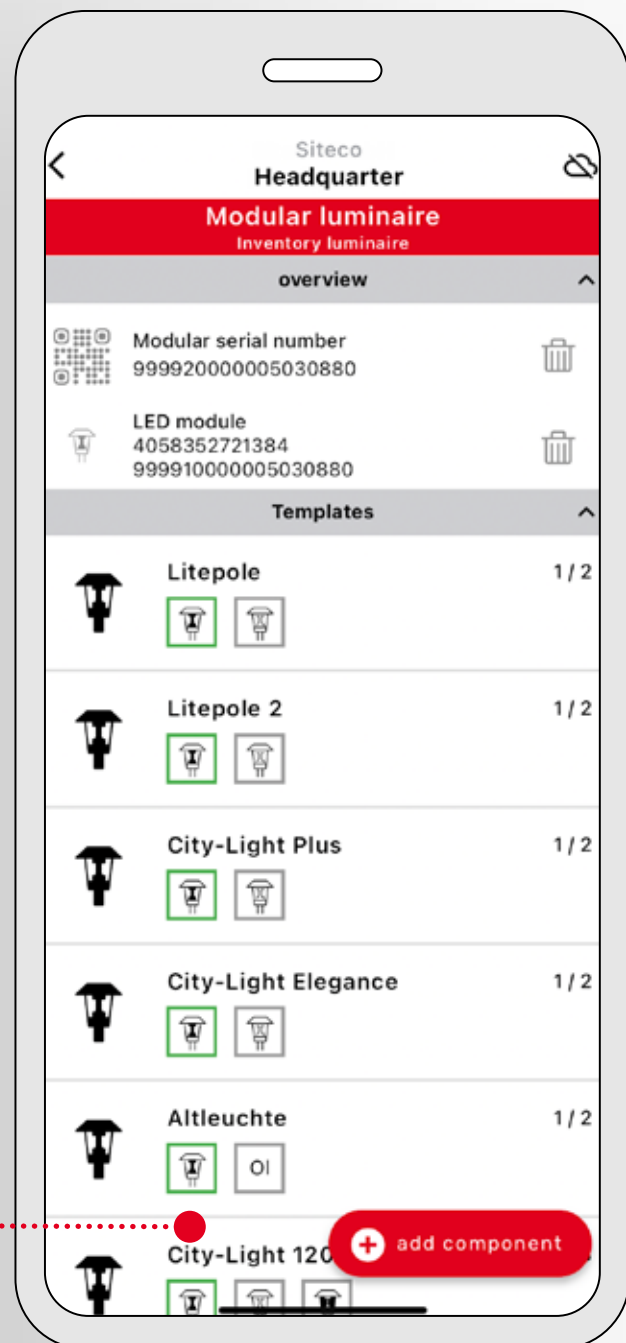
Siteco
Headquarter

Modular luminaire
Inventory luminaire

overview

Modular serial number
999920000005030880

LED module
4058352721384
999910000005030880

Templates

Litepole 1 / 2

Litepole 2 1 / 2

City-Light Plus 1 / 2

City-Light Elegance 1 / 2

Altleuchte 1 / 2
OI

City-Light 120

add component